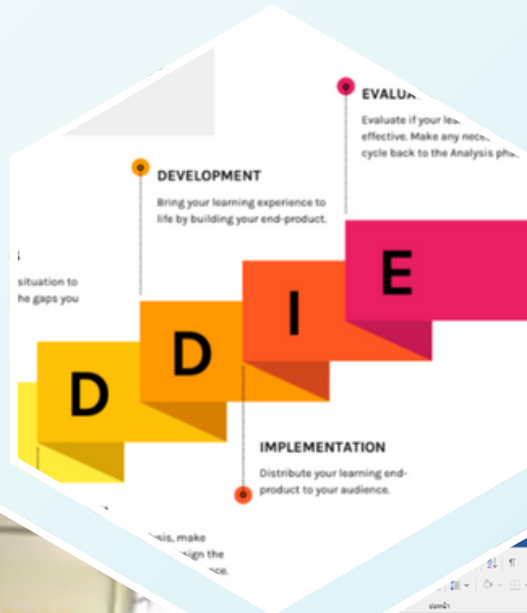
EVALUA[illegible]

Evaluate if your le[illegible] effective. Make any nece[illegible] cycle back to the Analysis ph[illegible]

DEVELOPMENT

Bring your learning experience to life by building your end-product.

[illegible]

situation to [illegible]he gaps you

D

D

I

E

IMPLEMENTATION

Distribute your learning end-product to your audience.

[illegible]sis, make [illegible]sign the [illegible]ce.